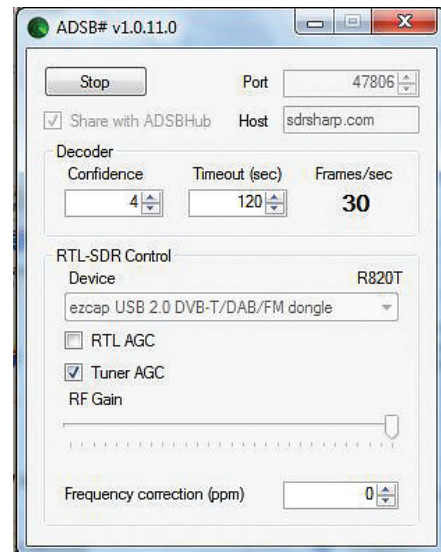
ADSB# v1.0.11.0

Stop

Port 47806

Share with ADSBHub

Host sdrsharp.com

Decoder

Confidence 4

Timeout (sec) 120

Frames/sec 30

RTL-SDR Control

Device R820T

ezcap USB 2.0 DVB-T/DAB/FM dongle

RTL AGC

Tuner AGC

RF Gain

Frequency correction (ppm) 0